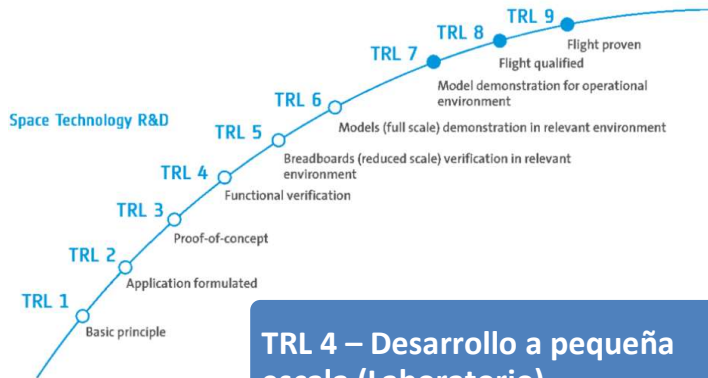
TRL 9
Flight proven
TRL 8
Flight qualified
TRL 7
Model demonstration for operational environment
TRL 6
Models (full scale) demonstration in relevant environment
Space Technology R&D
TRL 5
Breadboards (reduced scale) verification in relevant environment
TRL 4
Functional verification
TRL 3
Proof-of-concept
TRL 2
Application formulated
TRL 1
Basic principle

TRL 4 – Desarrollo a pequeña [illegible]